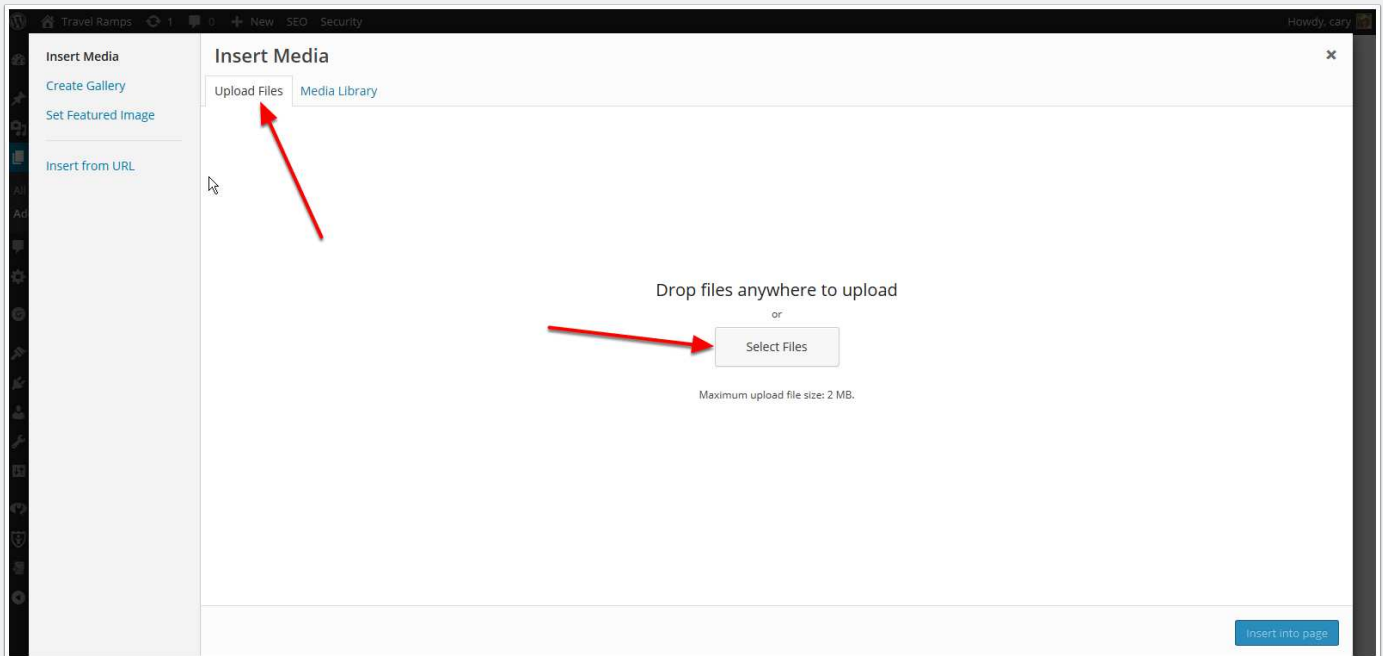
Travel Ramps 1 0 New SEO Security Howdy, cary

Insert Media
Create Gallery
Set Featured Image
Insert from URL

Insert Media ×

Upload Files Media Library

Drop files anywhere to upload
or
Select Files

Maximum upload file size: 2 MB.

Insert into page